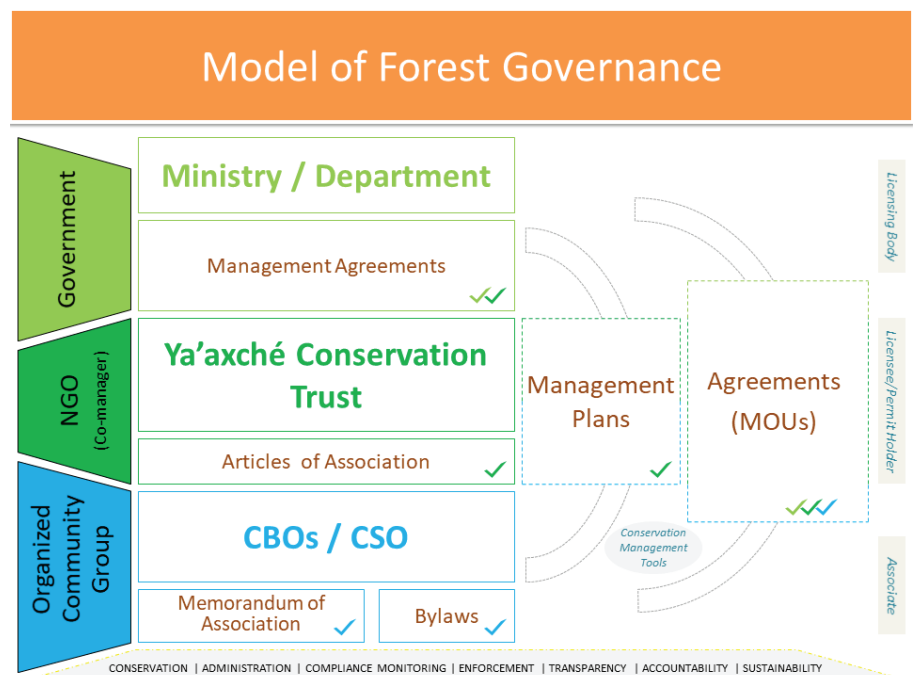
Model of Forest Governance

Government

NGO (Co-manager)

Organized Community Group

Ministry / Department

Management Agreements

Ya'axché Conservation Trust

Articles of Association

CBOs / CSO

Memorandum of Association

Bylaws

Management Plans

Agreements (MOUs)

Conservation Management Tools

Licensing Body

Licensee/Permit Holder

Associate

CONSERVATION | ADMINISTRATION | COMPLIANCE MONITORING | ENFORCEMENT | TRANSPARENCY | ACCOUNTABILITY | SUSTAINABILITY